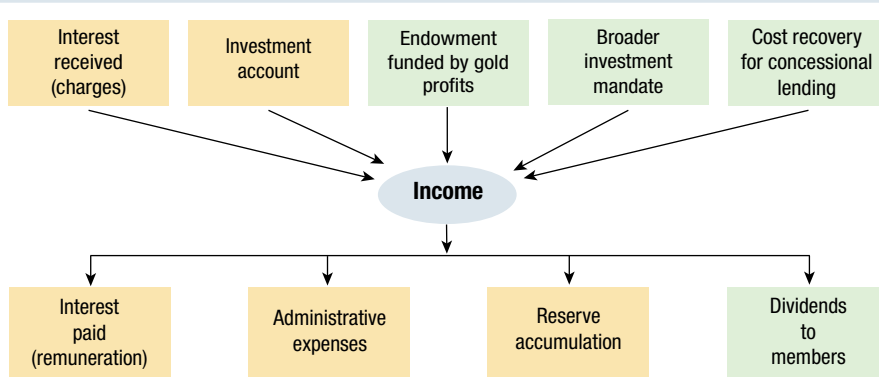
Interest received (charges)

Investment account

Endowment funded by gold profits

Broader investment mandate

Cost recovery for concessional lending

Income

Interest paid (remuneration)

Administrative expenses

Reserve accumulation

Dividends to members